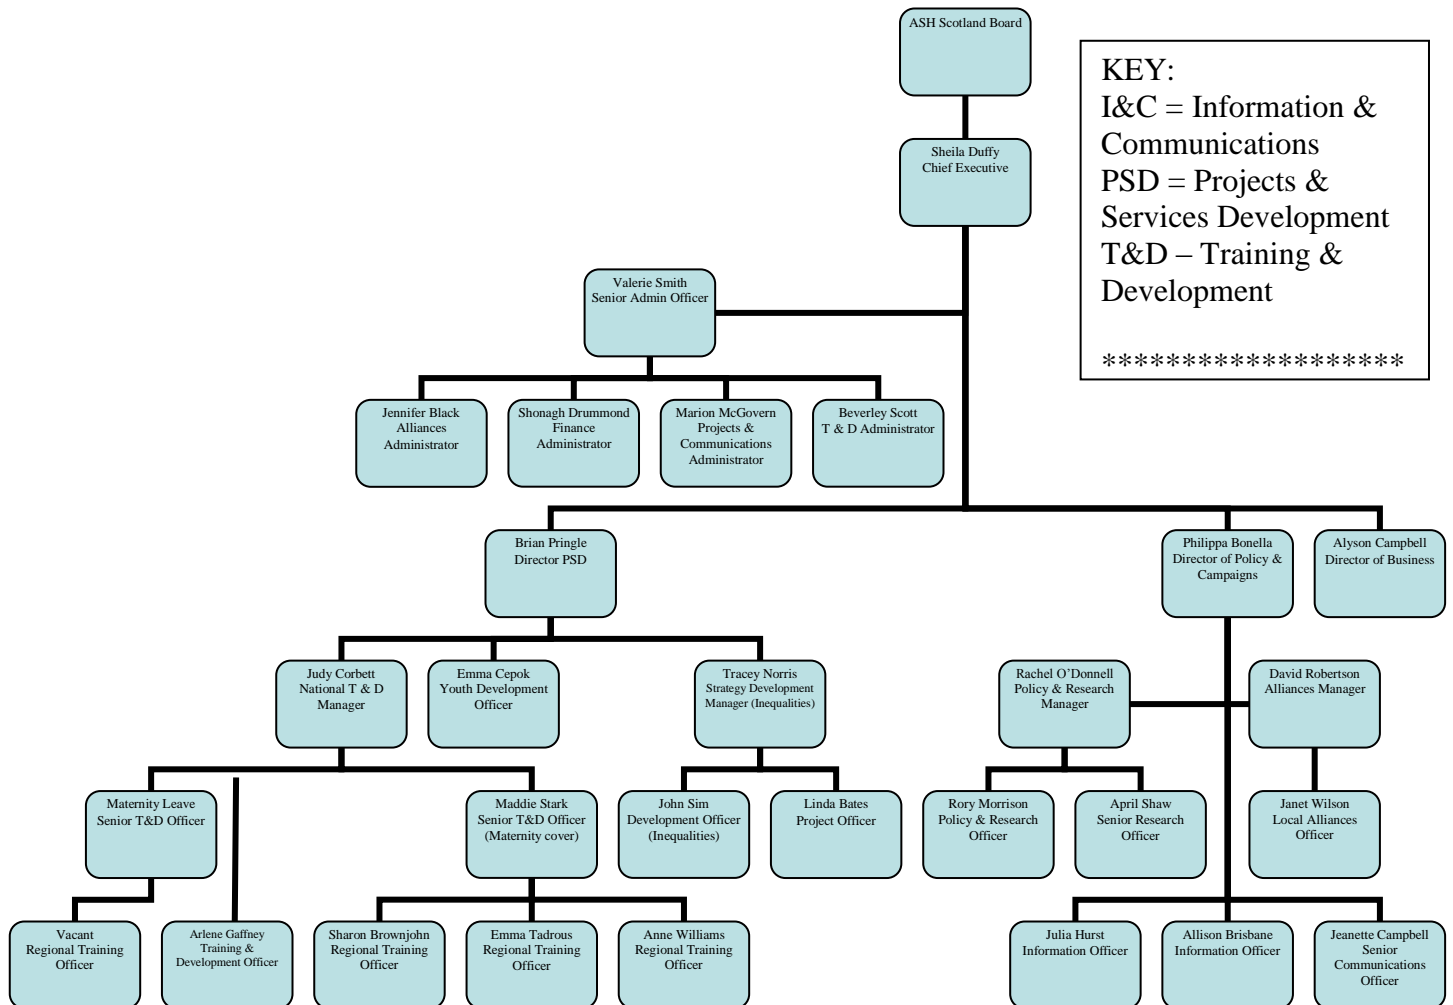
ASH Scotland Board

KEY:
I&C = Information & Communications
PSD = Projects & Services Development
T&D – Training & Development

******************

Sheila Duffy
Chief Executive

Valerie Smith
Senior Admin Officer

Jennifer Black
Alliances
Administrator

Shonagh Drummond
Finance
Administrator

Marion McGovern
Projects &
Communications
Administrator

Beverley Scott
T & D Administrator

Brian Pringle
Director PSD

Philippa Bonella
Director of Policy &
Campaigns

Alyson Campbell
Director of Business

Judy Corbett
National T & D
Manager

Emma Cepok
Youth Development
Officer

Tracey Norris
Strategy Development
Manager (Inequalities)

Rachel O'Donnell
Policy & Research
Manager

David Robertson
Alliances Manager

Maternity Leave
Senior T&D Officer

Maddie Stark
Senior T&D Officer
(Maternity cover)

John Sim
Development Officer
(Inequalities)

Linda Bates
Project Officer

Rory Morrison
Policy & Research
Officer

April Shaw
Senior Research
Officer

Janet Wilson
Local Alliances
Officer

Vacant
Regional Training
Officer

Arlene Gaffney
Training &
Development Officer

Sharon Brownjohn
Regional Training
Officer

Emma Tadrous
Regional Training
Officer

Anne Williams
Regional Training
Officer

Julia Hurst
Information Officer

Allison Brisbane
Information Officer

Jeanette Campbell
Senior
Communications
Officer